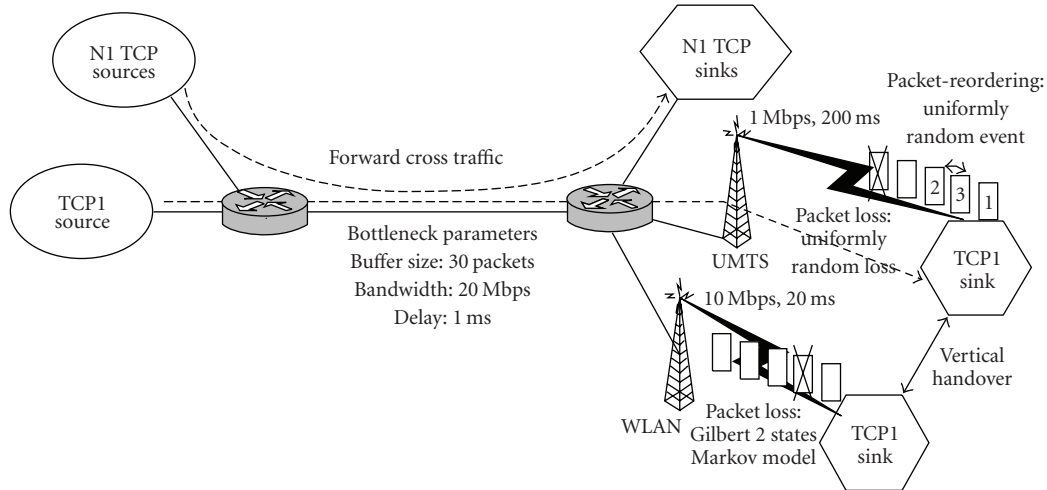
N1 TCP sources

N1 TCP sinks

Packet-reordering: uniformly random event

1 Mbps, 200 ms

Forward cross traffic

2

3

1

TCP1 source

Packet loss: uniformly random loss

Bottleneck parameters
Buffer size: 30 packets
Bandwidth: 20 Mbps
Delay: 1 ms

UMTS

TCP1 sink

10 Mbps, 20 ms

Vertical handover

Packet loss: Gilbert 2 states Markov model

WLAN

TCP1 sink